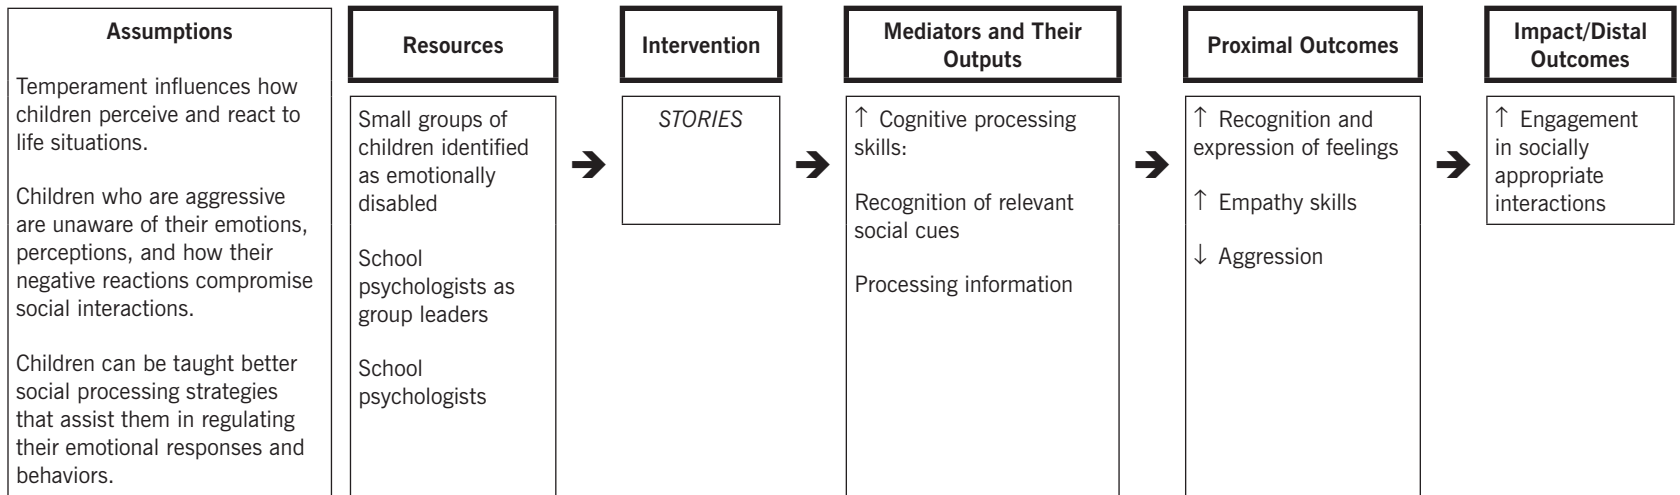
**Assumptions**

Temperament influences how children perceive and react to life situations.

Children who are aggressive are unaware of their emotions, perceptions, and how their negative reactions compromise social interactions.

Children can be taught better social processing strategies that assist them in regulating their emotional responses and behaviors.

**Resources**

Small groups of children identified as emotionally disabled

School psychologists as group leaders

School psychologists

**Intervention**

*STORIES*

**Mediators and Their Outputs**

↑ Cognitive processing skills:

Recognition of relevant social cues

Processing information

**Proximal Outcomes**

↑ Recognition and expression of feelings

↑ Empathy skills

↓ Aggression

**Impact/Distal Outcomes**

↑ Engagement in socially appropriate interactions